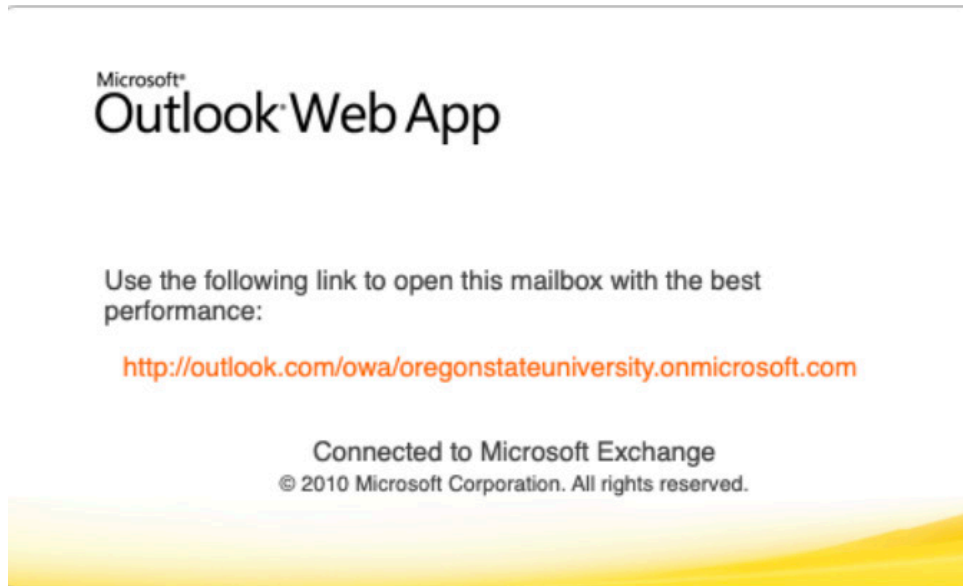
Microsoft®
Outlook® Web App

Use the following link to open this mailbox with the best performance:

http://outlook.com/owa/oregonstateuniversity.onmicrosoft.com

Connected to Microsoft Exchange
© 2010 Microsoft Corporation. All rights reserved.